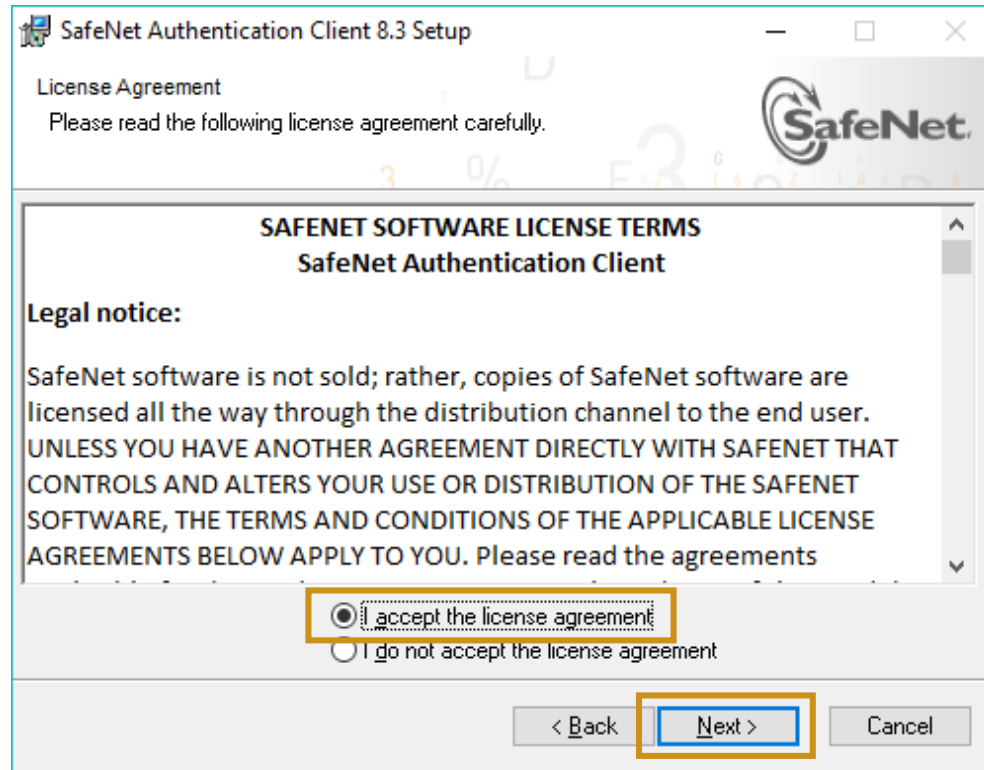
SafeNet Authentication Client 8.3 Setup

License Agreement

Please read the following license agreement carefully.

SafeNet

SAFENET SOFTWARE LICENSE TERMS
SafeNet Authentication Client

Legal notice:

SafeNet software is not sold; rather, copies of SafeNet software are licensed all the way through the distribution channel to the end user. UNLESS YOU HAVE ANOTHER AGREEMENT DIRECTLY WITH SAFENET THAT CONTROLS AND ALTERS YOUR USE OR DISTRIBUTION OF THE SAFENET SOFTWARE, THE TERMS AND CONDITIONS OF THE APPLICABLE LICENSE AGREEMENTS BELOW APPLY TO YOU. Please read the agreements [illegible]

I accept the license agreement

I do not accept the license agreement

< Back

Next >

Cancel